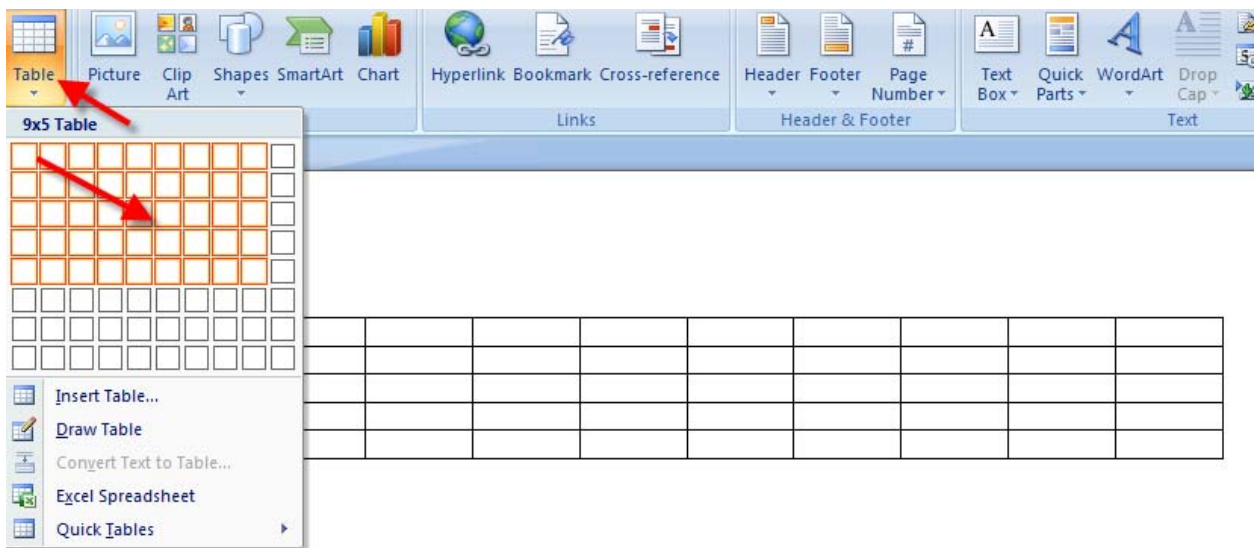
Table
Picture
Clip Art
Shapes
SmartArt
Chart
Hyperlink
Bookmark
Cross-reference
Links
Header
Footer
Page Number
Header & Footer
Text Box
Quick Parts
WordArt
Drop Cap
Text

9x5 Table

Insert Table...
Draw Table
Convert Text to Table...
Excel Spreadsheet
Quick Tables